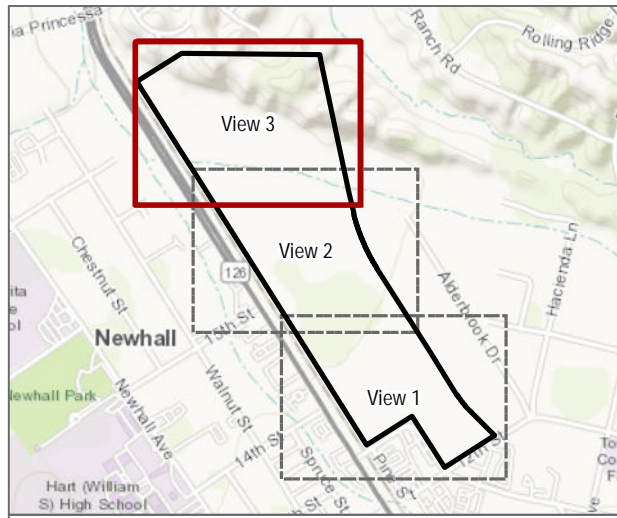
a Princessa
Ranch Rd
Rolling Ridge
View 3
View 2
View 1
Chestnut St
126
Alderbrook Dr
Hacienda Ln
ita
e
ol
Newhall
15th St
Walnut St
Newhall Park
Newhall Ave
14th St
Spruce St
Pine St
Hart (William S) High School
To
Co
Fi